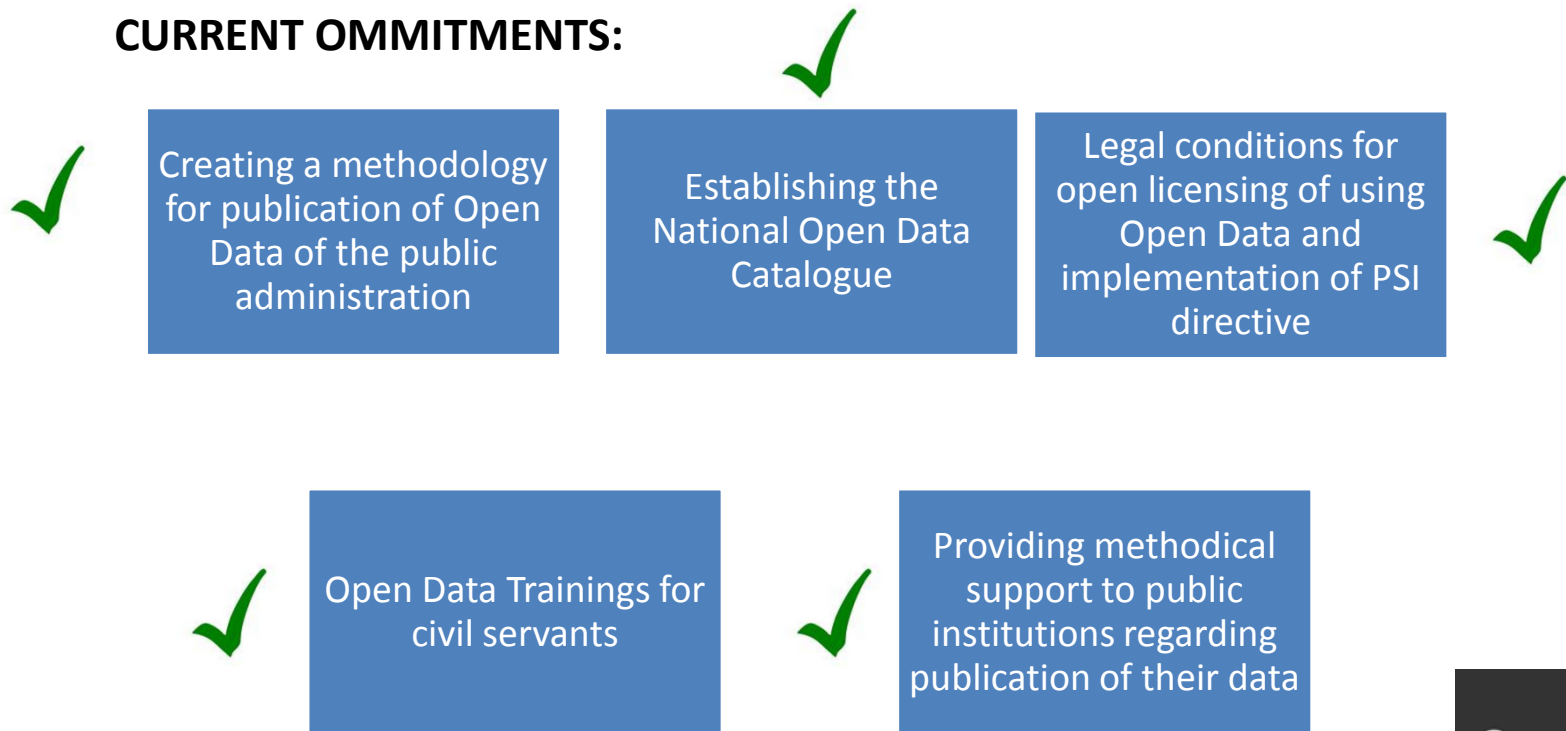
CURRENT OMMITMENTS:

Creating a methodology for publication of Open Data of the public administration

Establishing the National Open Data Catalogue

Legal conditions for open licensing of using Open Data and implementation of PSI directive

Open Data Trainings for civil servants

Providing methodical support to public institutions regarding publication of their data